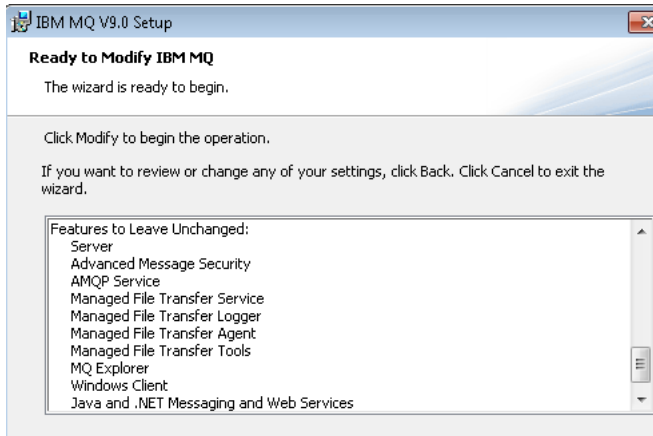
IBM MQ V9.0 Setup

Ready to Modify IBM MQ

The wizard is ready to begin.

Click Modify to begin the operation.

If you want to review or change any of your settings, click Back. Click Cancel to exit the wizard.

Features to Leave Unchanged:
Server
Advanced Message Security
AMQP Service
Managed File Transfer Service
Managed File Transfer Logger
Managed File Transfer Agent
Managed File Transfer Tools
MQ Explorer
Windows Client
Java and .NET Messaging and Web Services